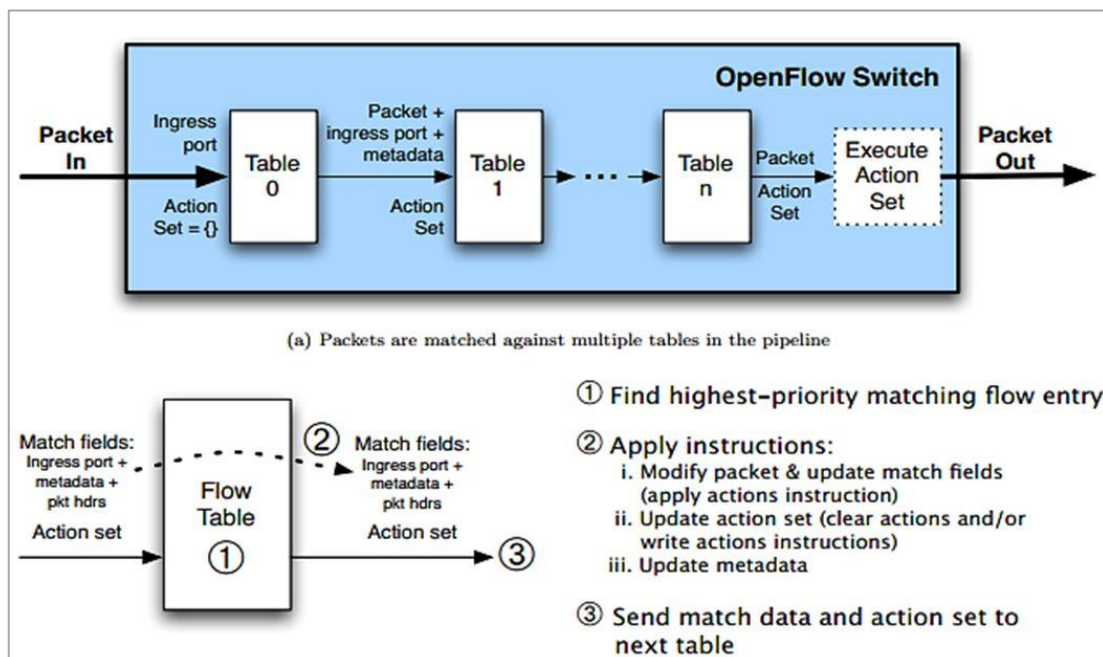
OpenFlow Switch

Packet In

Ingress port

Action Set = {}

Table 0

Packet + ingress port + metadata

Action Set

Table 1

Table n

Packet

Action Set

Execute Action Set

Packet Out

(a) Packets are matched against multiple tables in the pipeline

Match fields: Ingress port + metadata + pkt hdrs

Action set

Flow Table ①

② Match fields: Ingress port + metadata + pkt hdrs

Action set

③

① Find highest-priority matching flow entry

② Apply instructions:
i. Modify packet & update match fields (apply actions instruction)
ii. Update action set (clear actions and/or write actions instructions)
iii. Update metadata

③ Send match data and action set to next table